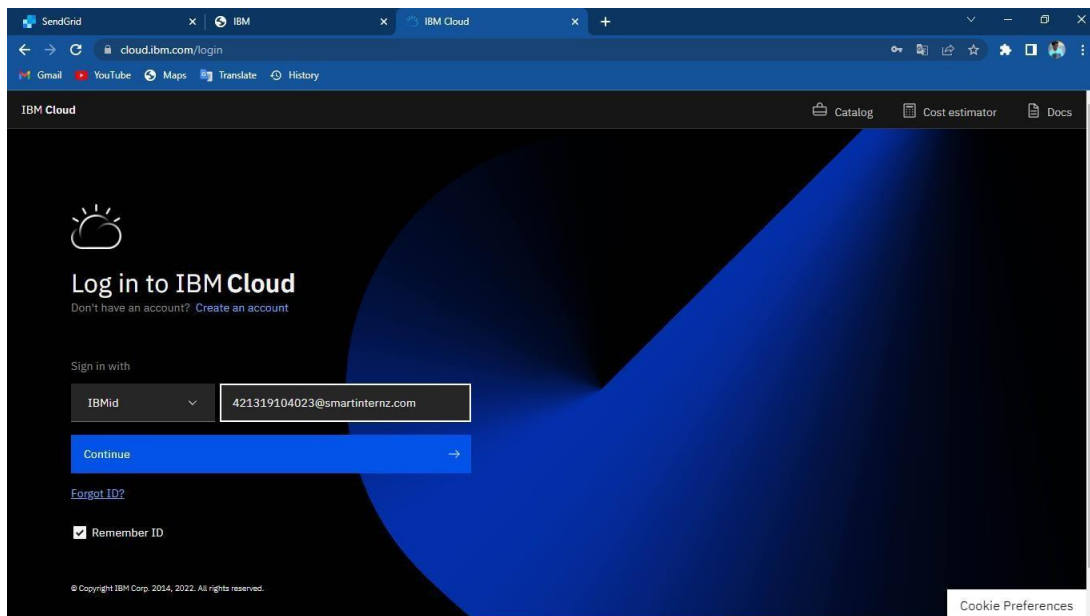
SendGrid
IBM
IBM Cloud
cloud.ibm.com/login
Gmail YouTube Maps Translate History
IBM Cloud
Catalog Cost estimator Docs

Log in to IBM Cloud
Don't have an account? Create an account

Sign in with
IBMid
421319104023@smartinternz.com
Continue →
Forgot ID?
Remember ID

© Copyright IBM Corp. 2014, 2022. All rights reserved.

Cookie Preferences